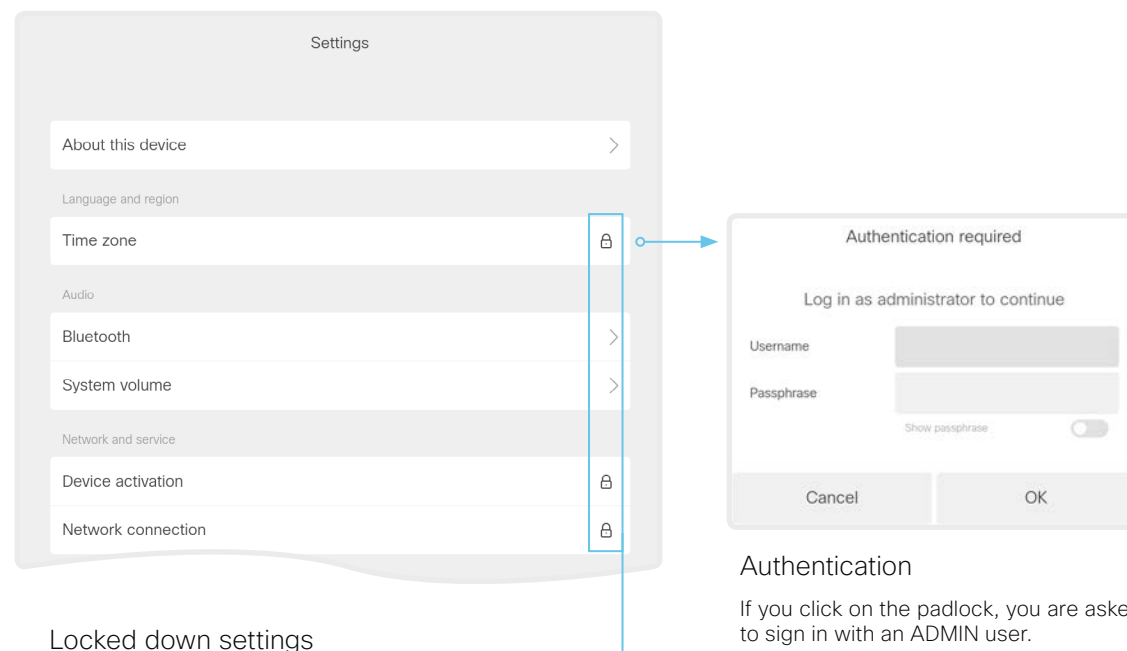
Settings

About this device

Language and region

Time zone

Audio

Bluetooth

System volume

Network and service

Device activation

Network connection

Locked down settings

Authentication required

Log in as administrator to continue

Username

Passphrase

Show passphrase

Cancel

OK

Authentication

If you click on the padlock, you are aske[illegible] to sign in with an ADMIN user.